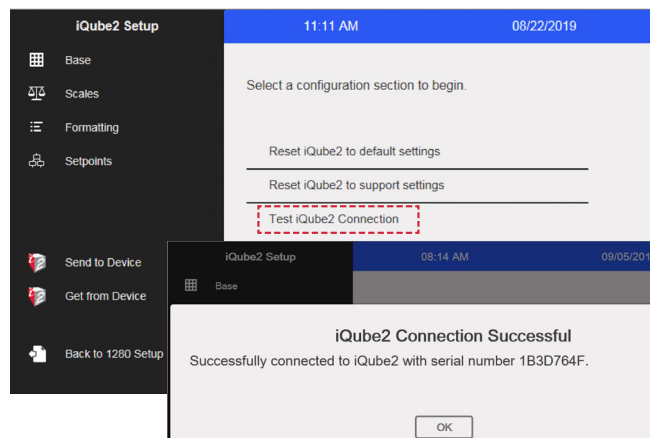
iQube2 Setup

11:11 AM

08/22/2019

Base

Scales

Formatting

Setpoints

Send to Device

Get from Device

Back to 1280 Setup

Select a configuration section to begin.

Reset iQube2 to default settings

Reset iQube2 to support settings

Test iQube2 Connection

iQube2 Setup

08:14 AM

09/05/201

Base

iQube2 Connection Successful

Successfully connected to iQube2 with serial number 1B3D764F.

OK